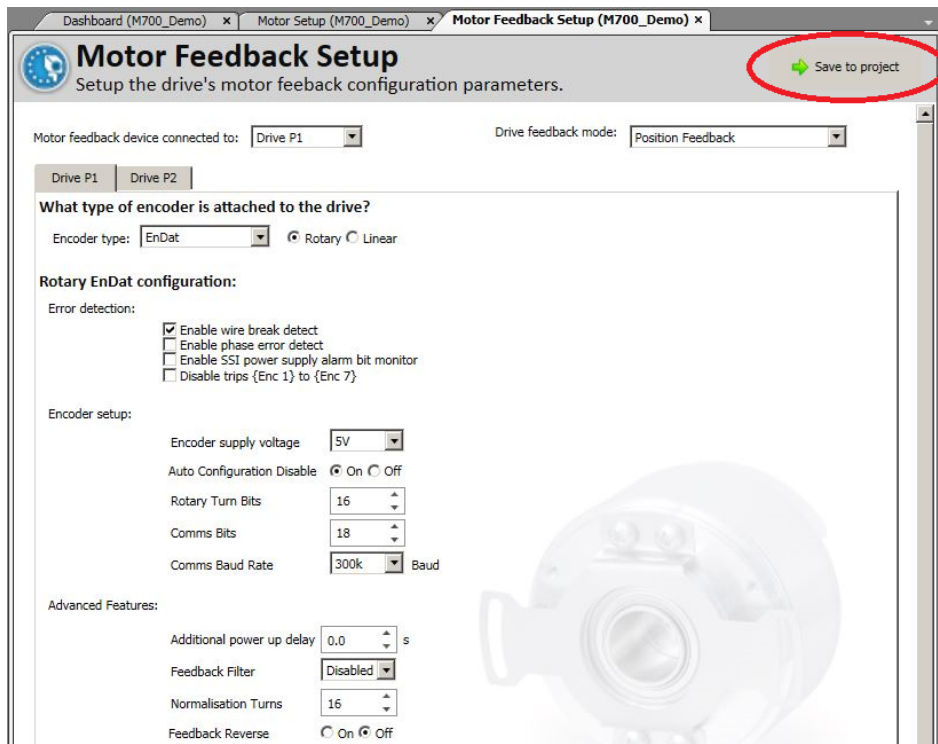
Dashboard (M700_Demo) × Motor Setup (M700_Demo) × Motor Feedback Setup (M700_Demo) ×

Motor Feedback Setup
Setup the drive's motor feeback configuration parameters.

Save to project

Motor feedback device connected to: Drive P1

Drive feedback mode: Position Feedback

Drive P1 Drive P2

What type of encoder is attached to the drive?

Encoder type: EnDat Rotary Linear

Rotary EnDat configuration:

Error detection:

Enable wire break detect
Enable phase error detect
Enable SSI power supply alarm bit monitor
Disable trips {Enc 1} to {Enc 7}

Encoder setup:

Encoder supply voltage 5V
Auto Configuration Disable On Off
Rotary Turn Bits 16
Comms Bits 18
Comms Baud Rate 300k Baud

Advanced Features:

Additional power up delay 0.0 s
Feedback Filter Disabled
Normalisation Turns 16
Feedback Reverse On Off